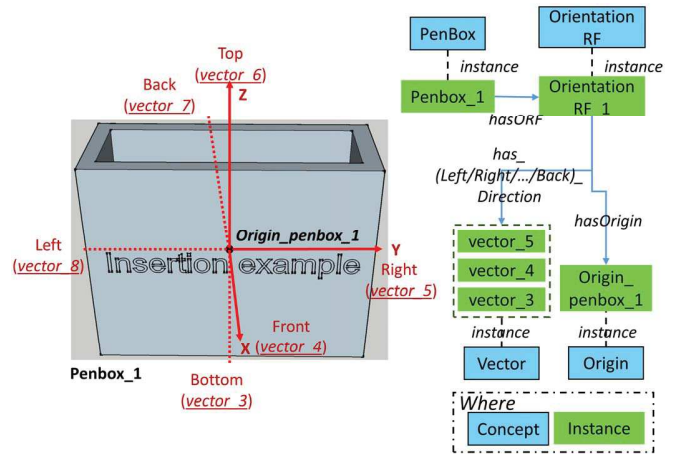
Top
(vector_6)

Back
(vector_7)

Z

Origin_penbox_1

Y

Left
(vector_8)

Insertion example

Right
(vector_5)

Front
X (vector_4)

Penbox_1

Bottom
(vector_3)

PenBox

Orientation RF

instance

instance

Penbox_1

Orientation RF_1

hasORF

has_
(Left/Right/.../Back)_
Direction

hasOrigin

vector_5

vector_4

vector_3

Origin_
penbox_1

instance

instance

Vector

Origin

Where

Concept

Instance